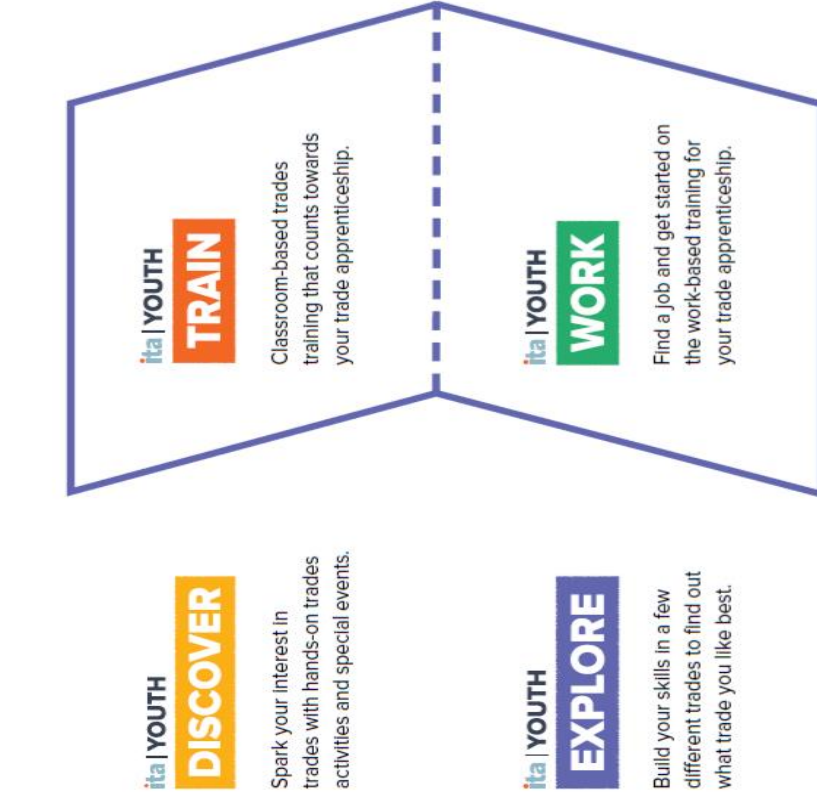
ita | YOUTH
TRAIN

Classroom-based trades training that counts towards your trade apprenticeship.

ita | YOUTH
WORK

Find a job and get started on the work-based training for your trade apprenticeship.

ita | YOUTH
DISCOVER

Spark your interest in trades with hands-on trades activities and special events.

ita | YOUTH
EXPLORE

Build your skills in a few different trades to find out what trade you like best.